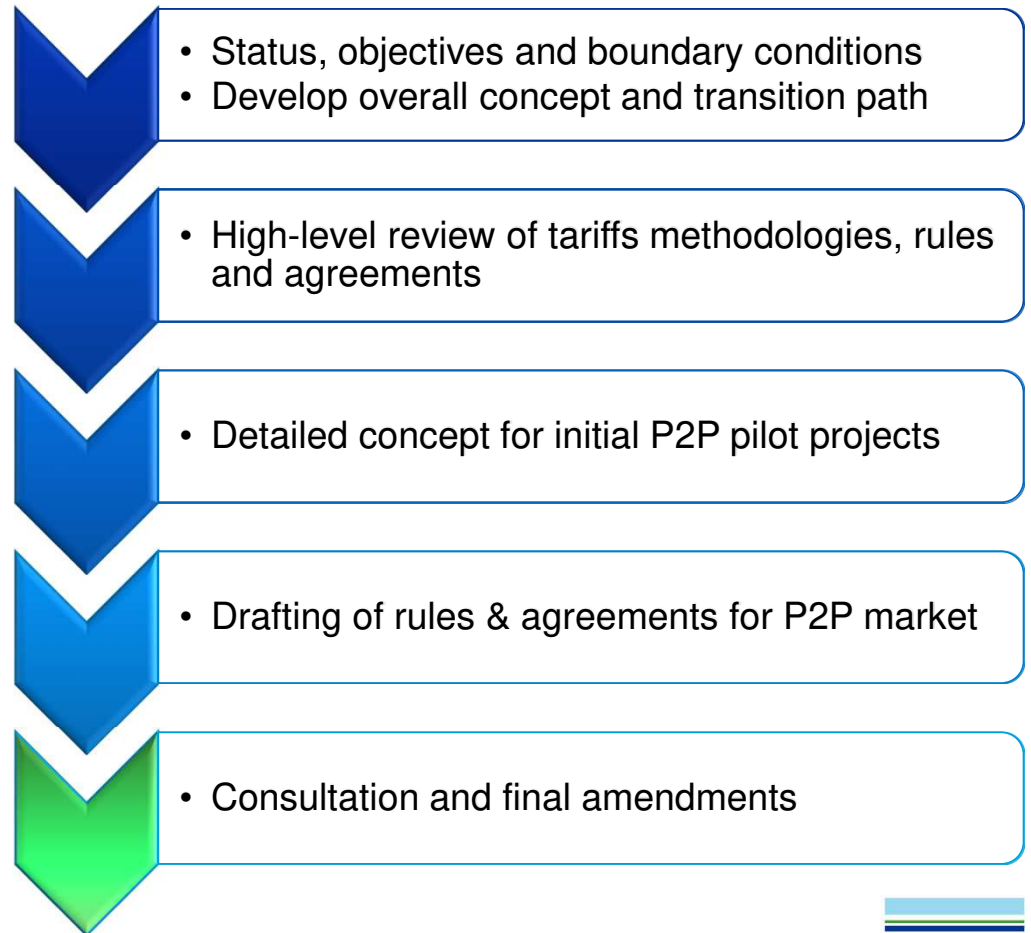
• Status, objectives and boundary conditions
• Develop overall concept and transition path

• High-level review of tariffs methodologies, rules and agreements

• Detailed concept for initial P2P pilot projects

• Drafting of rules & agreements for P2P market

• Consultation and final amendments